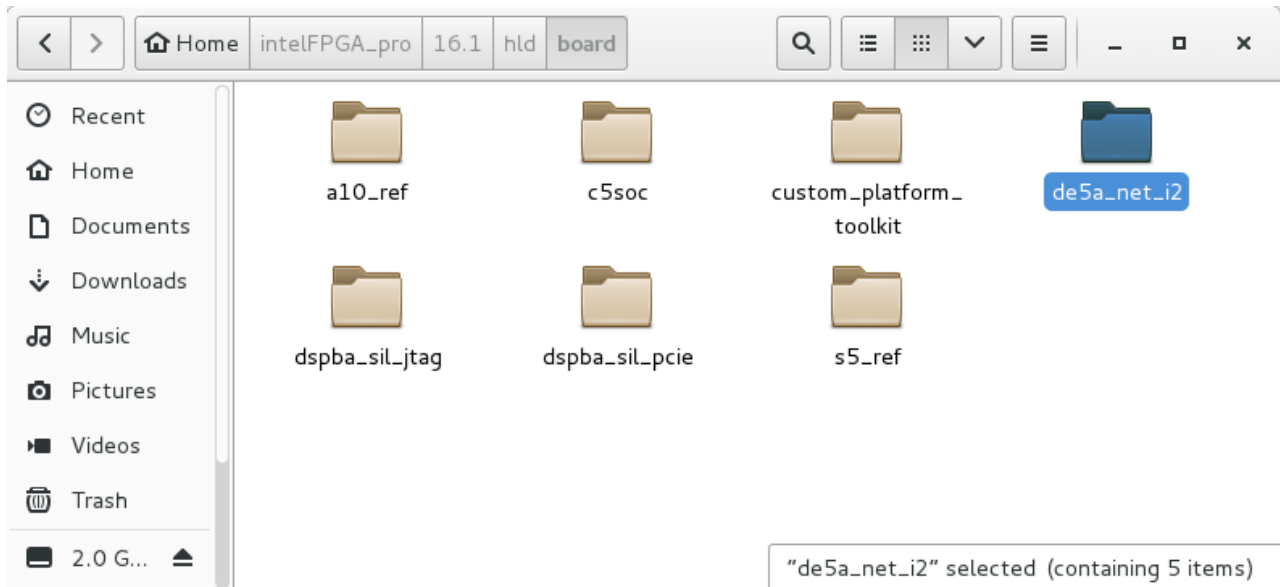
Home intelFPGA_pro 16.1 hld board

Recent
Home
Documents
Downloads
Music
Pictures
Videos
Trash
2.0 G...

a10_ref
c5soc
custom_platform_toolkit
de5a_net_i2
dspba_sil_jtag
dspba_sil_pcie
s5_ref

"de5a_net_i2" selected (containing 5 items)